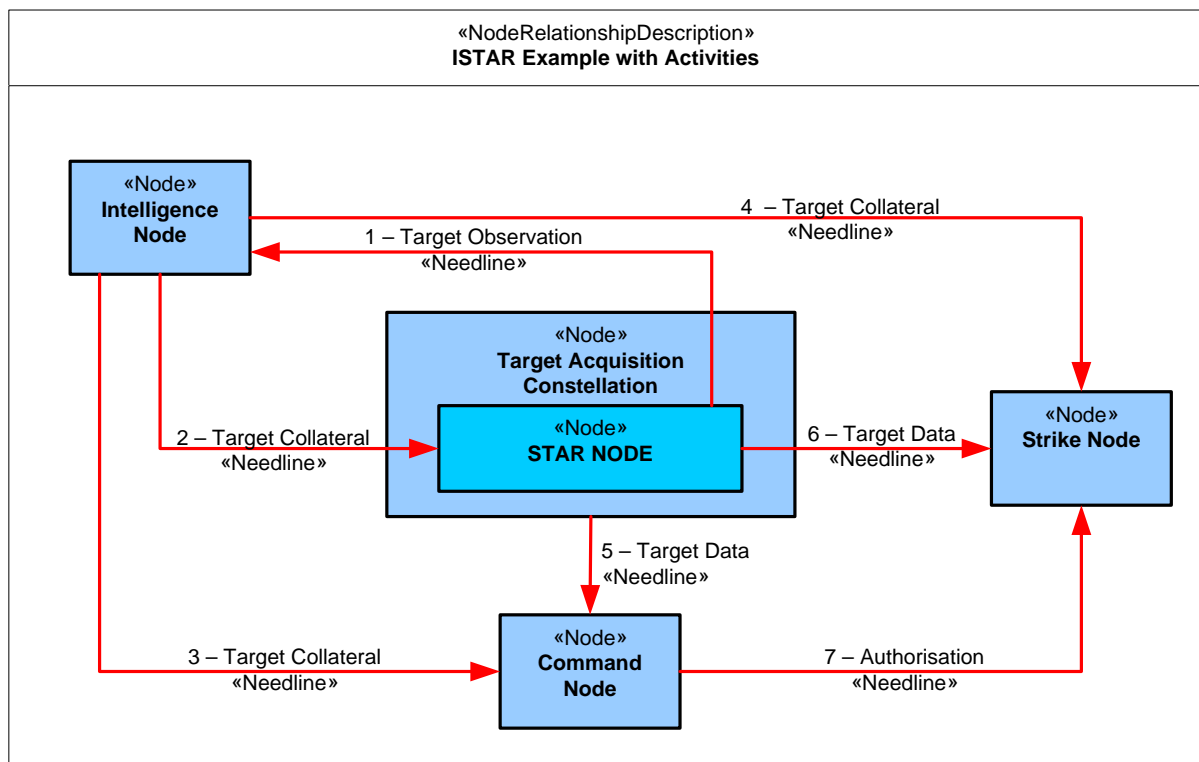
«NodeRelationshipDescription»
ISTAR Example with Activities

«Node»
Intelligence Node

4 – Target Collateral
«Needline»

1 – Target Observation
«Needline»

«Node»
Target Acquisition Constellation

«Node»
STAR NODE

2 – Target Collateral
«Needline»

6 – Target Data
«Needline»

«Node»
Strike Node

5 – Target Data
«Needline»

«Node»
Command Node

3 – Target Collateral
«Needline»

7 – Authorisation
«Needline»